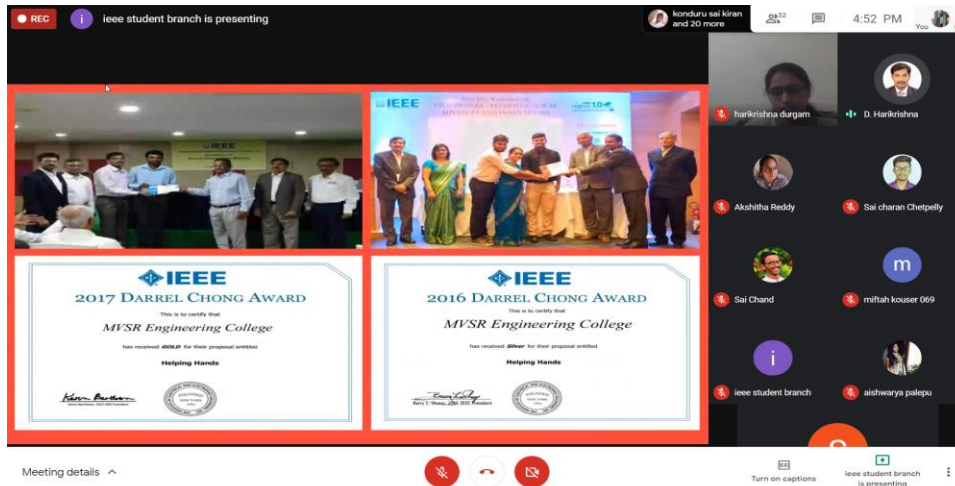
REC

ieee student branch is presenting

konduru sai kiran and 20 more

32

4:52 PM

You

IEEE

IEEE

2017 DARREL CHONG AWARD

This is to certify that

MVSR Engineering College

has received GOLD for their proposal entitled

Helping Hands

IEEE

2016 DARREL CHONG AWARD

This is to certify that

MVSR Engineering College

has received Silver for their proposal entitled

Helping Hands

harikrishna durgam

D. Harikrishna

Akshitha Reddy

Sai charan Chetpelly

Sai Chand

miftah kouser 069

ieee student branch

aishwarya palepu

Meeting details

Turn on captions

ieee student branch is presenting